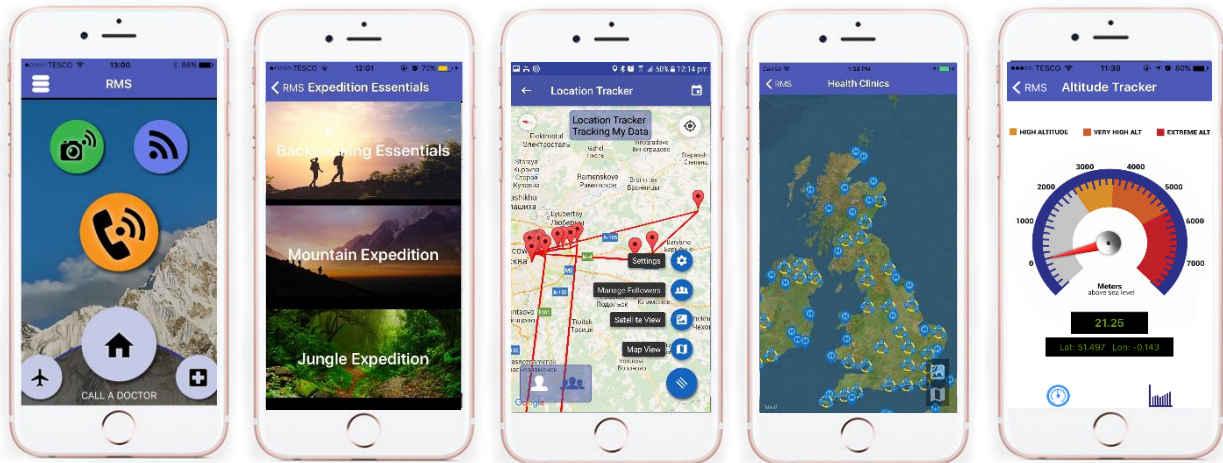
TESCO 13:00 88%

RMS

CALL A DOCTOR

TESCO 12:01 70%

RMS Expedition Essentials

Backpacking Essentials

Mountain Expedition

Jungle Expedition

50% 12:14 pm

Location Tracker

Location Tracker Tracking My Data

Settings

Manage Followers

Satellite View

Map View

Google

RMS

Health Clinics

TESCO 11:30 80%

RMS Altitude Tracker

HIGH ALTITUDE VERY HIGH ALT EXTREME ALT

0 1000 2000 3000 4000 5000 6000 7000

Meters above sea level

21.25

Lat: 51.497 Lon: -0.143